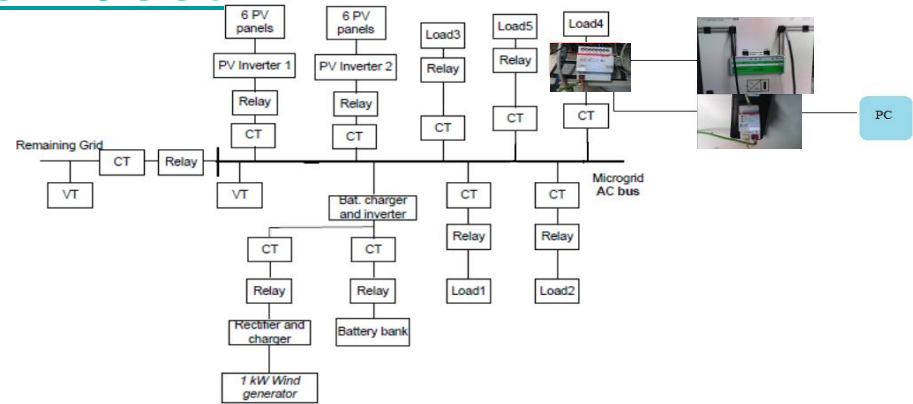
6 PV panels

6 PV panels

Load3

Load5

Load4

PV Inverter 1

PV Inverter 2

Relay

Relay

Relay

Relay

CT

CT

CT

CT

CT

PC

Remaining Grid

CT

Relay

VT

VT

Microgrid AC bus

Bat. charger and inverter

CT

CT

CT

CT

Relay

Relay

Relay

Relay

Load1

Load2

Rectifier and charger

Battery bank

1 kW Wind generator